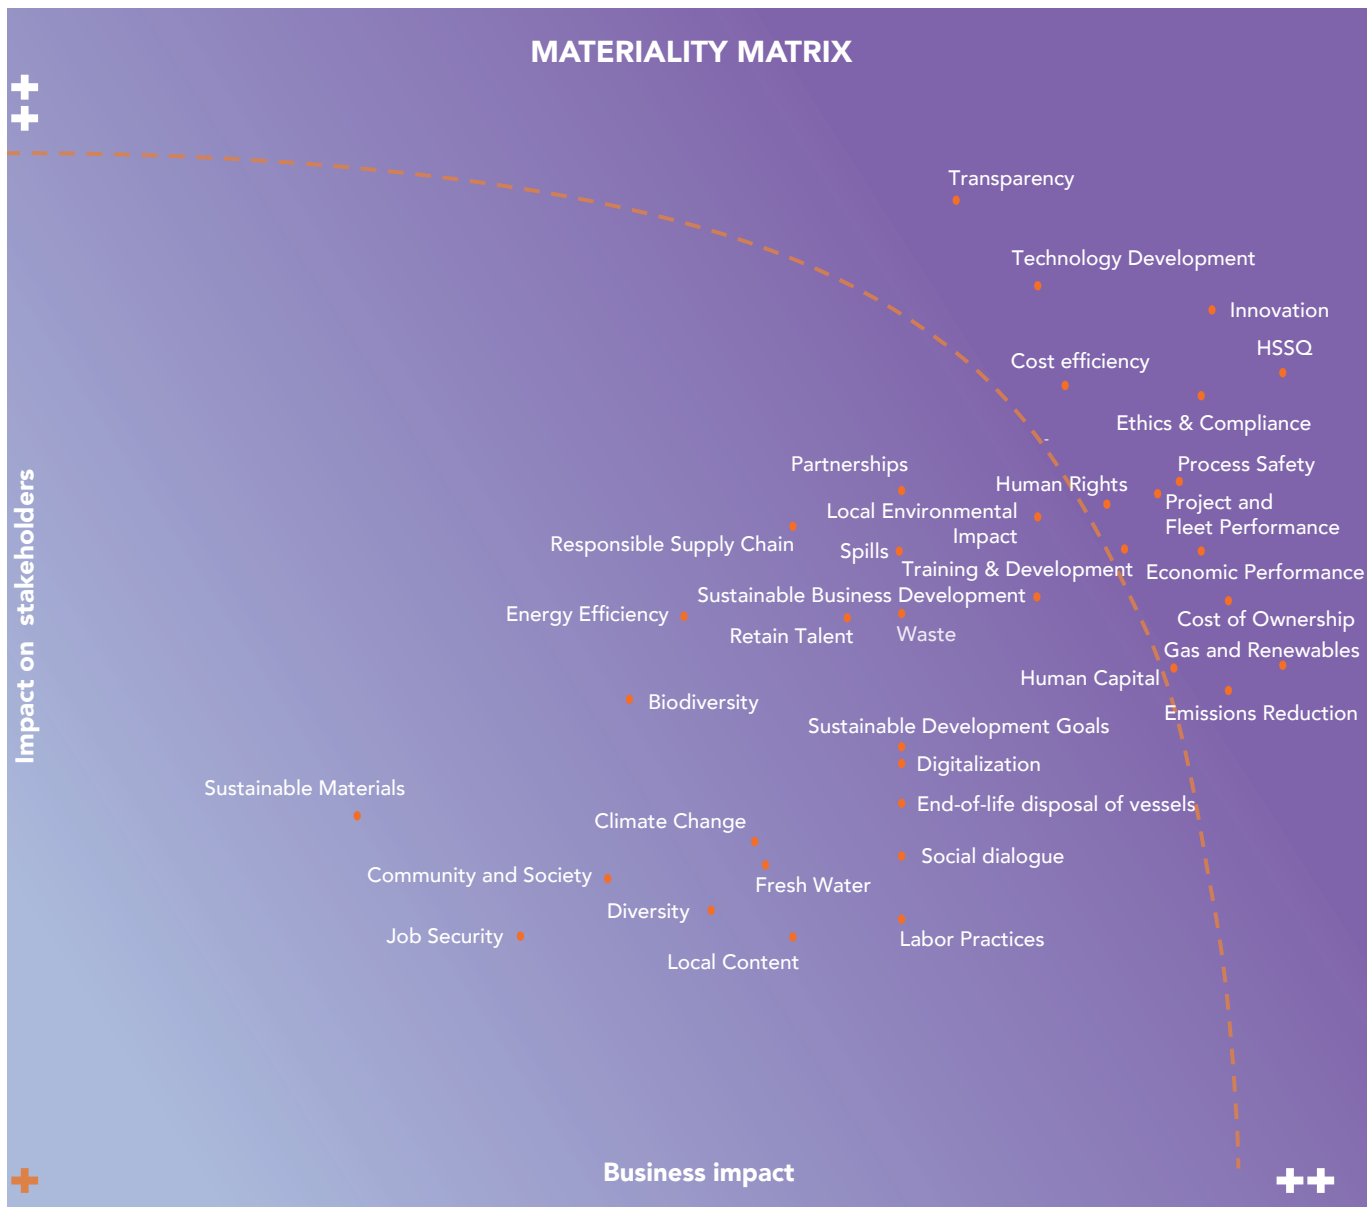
MATERIALITY MATRIX

++

Transparency

Technology Development

Innovation

HSSQ

Cost efficiency

Ethics & Compliance

Partnerships

Process Safety

Human Rights

Project and Fleet Performance

Local Environmental Impact

Responsible Supply Chain

Spills

Training & Development

Economic Performance

Sustainable Business Development

Energy Efficiency

Cost of Ownership

Retain Talent

Waste

Gas and Renewables

Human Capital

Biodiversity

Emissions Reduction

Sustainable Development Goals

Digitalization

Sustainable Materials

End-of-life disposal of vessels

Climate Change

Social dialogue

Community and Society

Fresh Water

Diversity

Job Security

Labor Practices

Local Content

Impact on stakeholders

+

Business impact

++